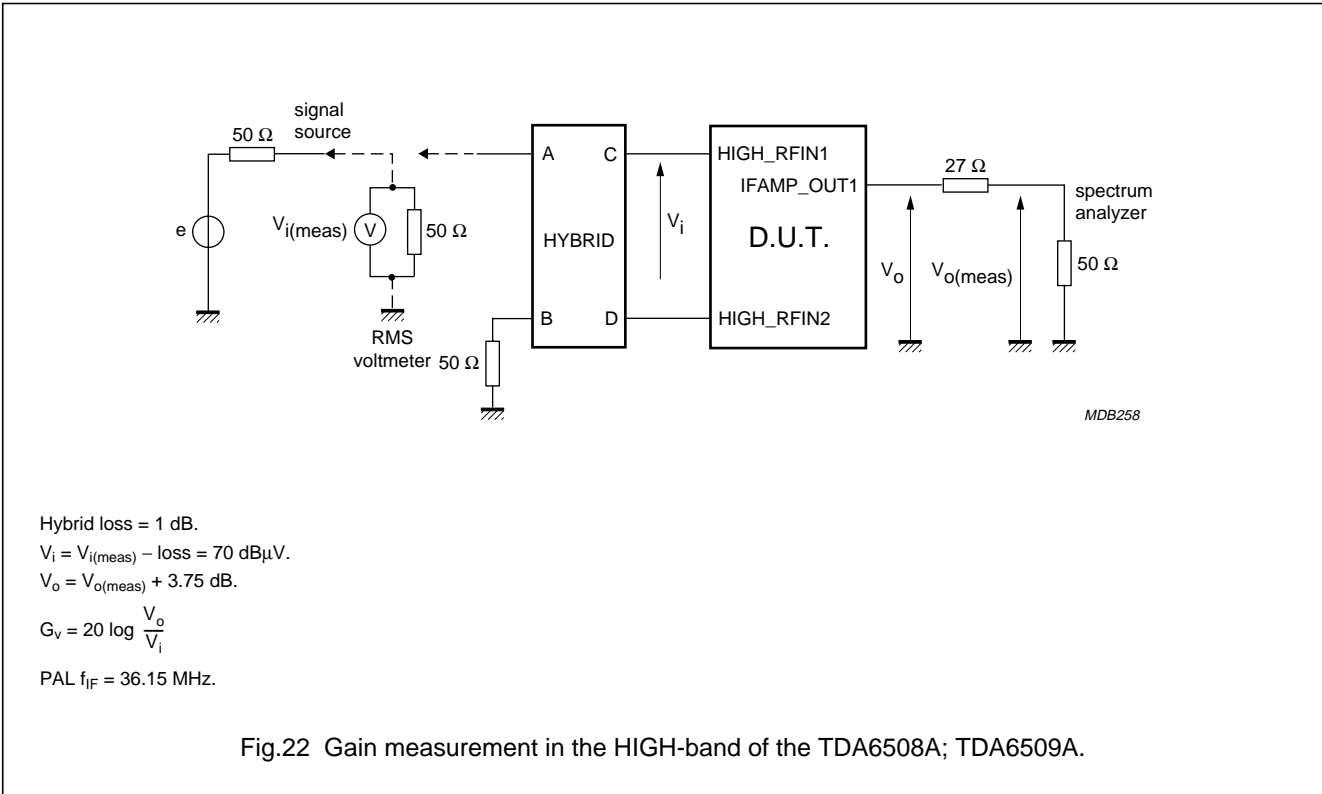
signal source

50 Ω

e

$V_{i(meas)}$ V

50 Ω

RMS voltmeter

A C

HYBRID

B D

50 Ω

$V_i$

HIGH_RFIN1

IFAMP_OUT1

D.U.T.

HIGH_RFIN2

27 Ω

spectrum analyzer

$V_o$

$V_{o(meas)}$

50 Ω

MDB258

Hybrid loss = 1 dB.

$V_i = V_{i(meas)} - \text{loss} = 70$ dBμV.

$V_o = V_{o(meas)} + 3.75$ dB.

$G_v = 20 \log \frac{V_o}{V_i}$

PAL $f_{IF}$ = 36.15 MHz.

Fig.22 Gain measurement in the HIGH-band of the TDA6508A; TDA6509A.